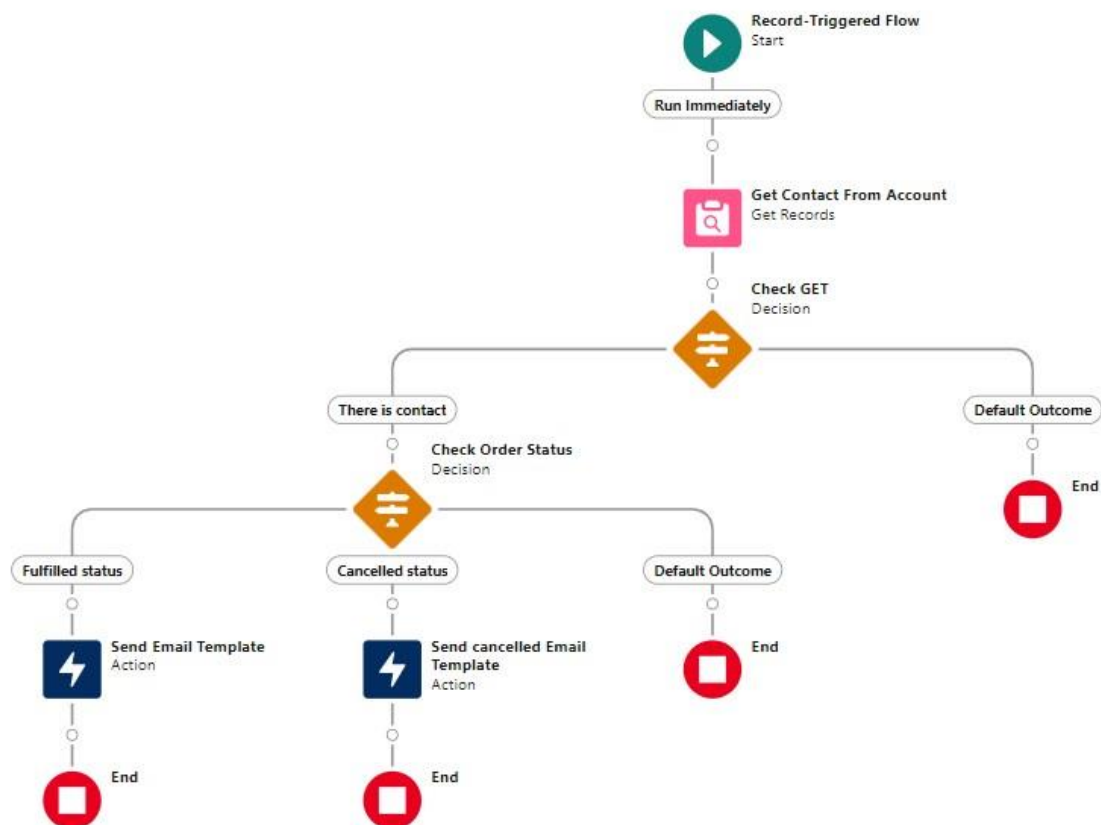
Record-Triggered Flow
Start

Run Immediately

Get Contact From Account
Get Records

Check GET
Decision

There is contact

Default Outcome

End

Check Order Status
Decision

Fulfilled status

Cancelled status

Default Outcome

Send Email Template
Action

Send cancelled Email Template
Action

End

End

End

End